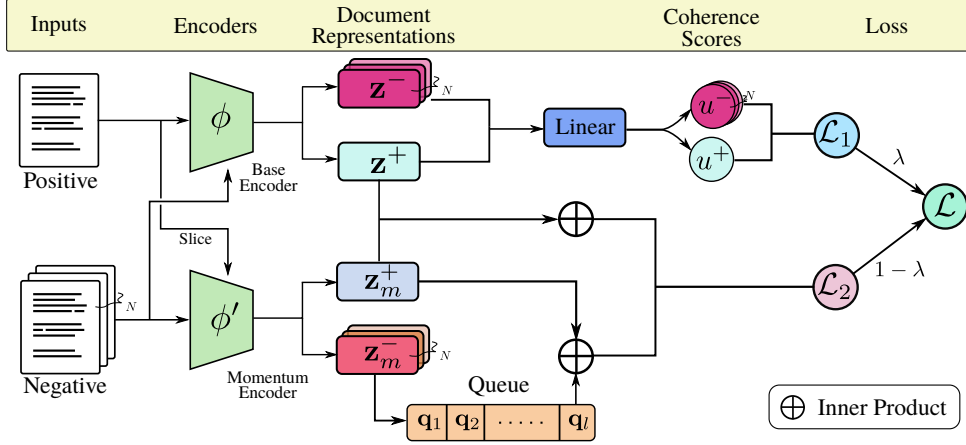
Inputs Encoders Document Representations Coherence Scores Loss

Positive

Negative $N$

$\phi$

Base Encoder

Slice

$\phi'$

Momentum Encoder

$\mathbf{z}^-$ $N$

$\mathbf{z}^+$

$\mathbf{z}_m^+$

$\mathbf{z}_m^-$ $N$

Queue

$\mathbf{q}_1$ $\mathbf{q}_2$ ..... $\mathbf{q}_l$

Linear

$u^-$ $N$

$u^+$

$\mathcal{L}_1$

$\lambda$

$\mathcal{L}$

$\mathcal{L}_2$

$1-\lambda$

$\oplus$

$\oplus$

$\oplus$ Inner Product